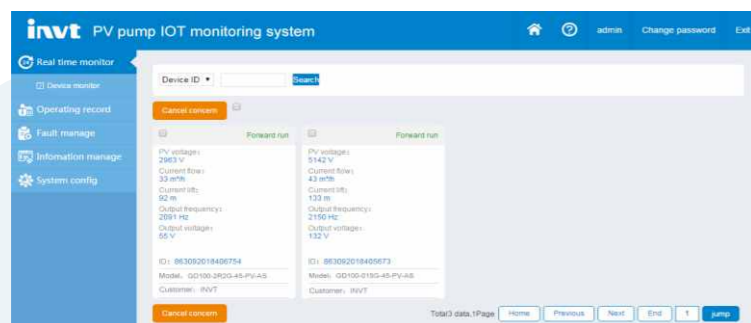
invt PV pump IOT monitoring system

admin Change password Exit

Real time monitor

Device monitor

Operating record

Fault manage

Infomation manage

System config

Device ID ▾ Search

Cancel concern

Forward run

PV voltage:
2963 V
Current flow:
33 m³/h
Current lift:
92 m
Output frequency:
2091 Hz
Output voltage:
55 V

ID: 863092018406754
Model: GD100-2R2G-45-PV-AS
Customer: INVT

Forward run

PV voltage:
5142 V
Current flow:
43 m³/h
Current lift:
133 m
Output frequency:
2150 Hz
Output voltage:
132 V

ID: 863092018405673
Model: GD100-015G-45-PV-AS
Customer: INVT

Cancel concern

Total3 data,1Page Home Previous Next End 1 jump